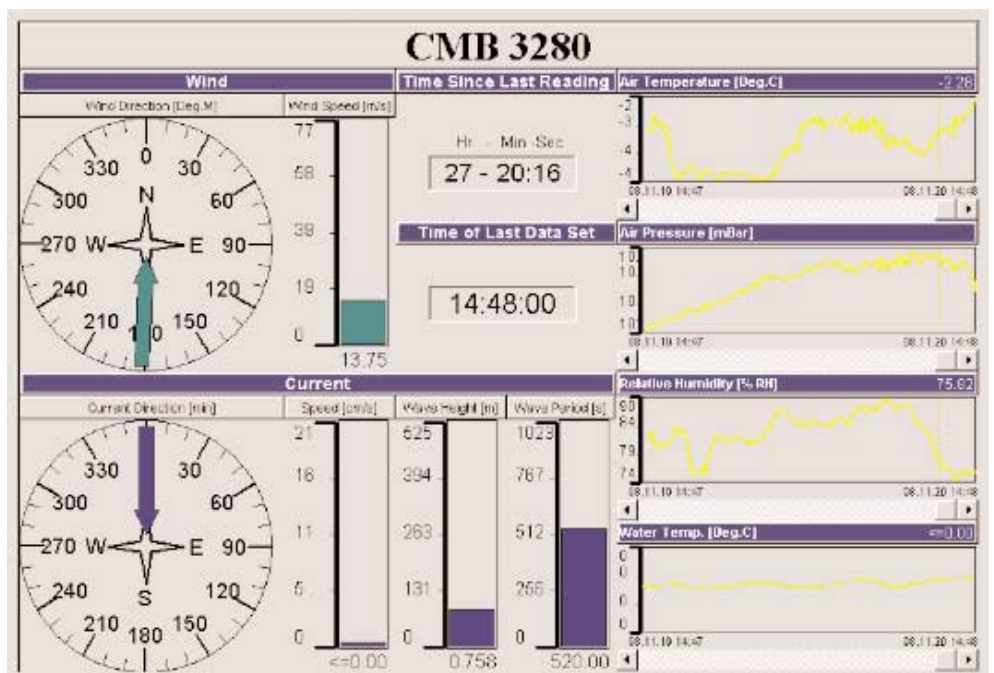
CMB 3280

Wind

Wind Direction [Deg.M]

Wind Speed [m/s]

0
30
60
90
120
150
1 0
210
240
270
300
330
N
E
W

77
58
38
19
0
13.75

Time Since Last Reading

Hr - Min :Sec
27 - 20:16

Time of Last Data Set

14:48:00

Air Temperature [Deg.C] -2.28
-2
-3
-4
-4
08.11.19 14:47
08.11.20 14:48

Air Pressure [mBar]
10
10
10
10
08.11.19 14:47
08.11.20 14:48

Relative Humidity [% RH] 75.82
90
84
79
74
08.11.19 14:47
08.11.20 14:48

Water Temp. [Deg.C] <=0.00
0
0
0
0
08.11.19 14:47
08.11.20 14:48

Current

Current Direction [min]

0
30
60
90
120
150
180
210
240
270
300
330
E
W
S

Speed [cm/s]
21
16
11
5
0
<=0.00

Wave Height [m]
525
394
263
131
0
0.758

Wave Period [s]
1023
767
512
256
0
520.00